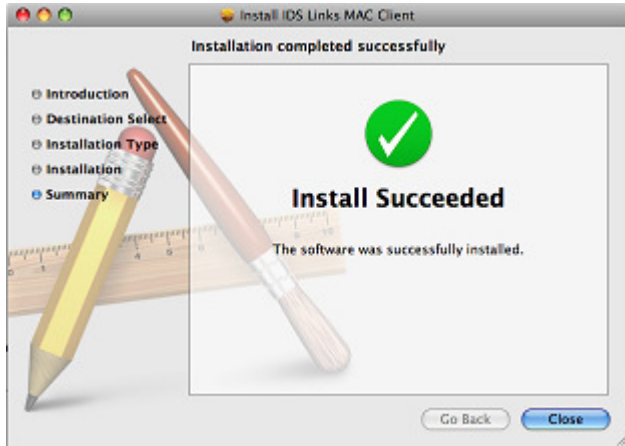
Install IDS Links MAC Client

Installation completed successfully

Introduction
Destination Select
Installation Type
Installation
Summary

Install Succeeded

The software was successfully installed.

Go Back
Close